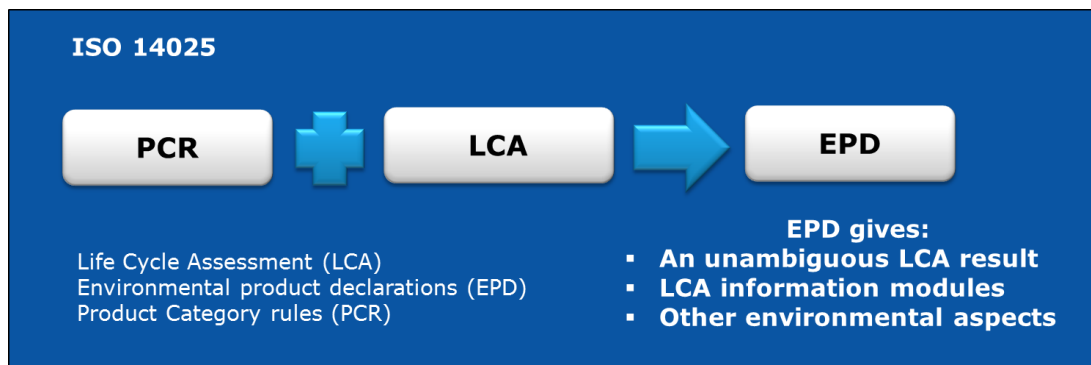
ISO 14025

PCR

LCA

EPD

Life Cycle Assessment (LCA)
Environmental product declarations (EPD)
Product Category rules (PCR)

EPD gives:
- An unambiguous LCA result
- LCA information modules
- Other environmental aspects